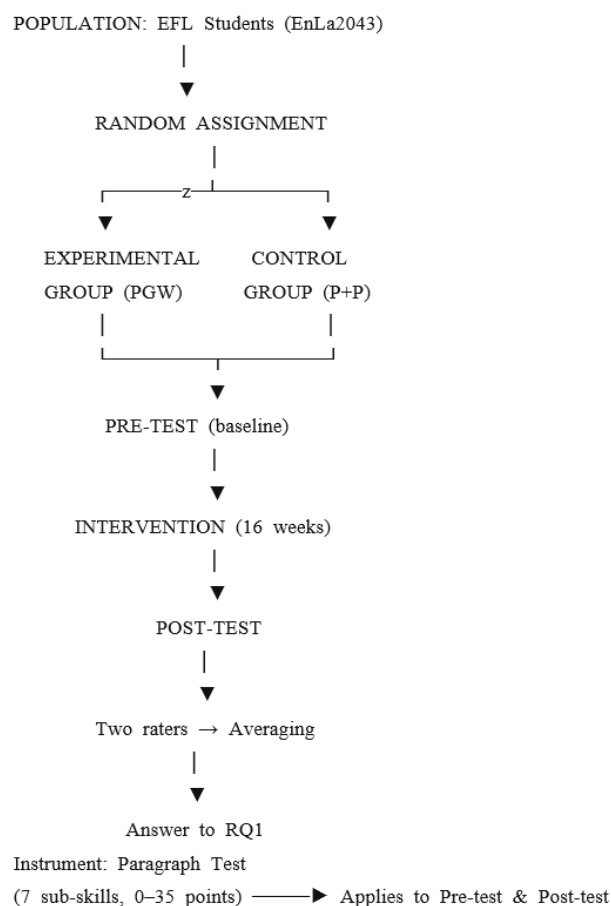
POPULATION: EFL Students (EnLa2043)

RANDOM ASSIGNMENT

z

EXPERIMENTAL GROUP (PGW)

CONTROL GROUP (P+P)

PRE-TEST (baseline)

INTERVENTION (16 weeks)

POST-TEST

Two raters → Averaging

Answer to RQ1

Instrument: Paragraph Test

(7 sub-skills, 0–35 points) → Applies to Pre-test & Post-test